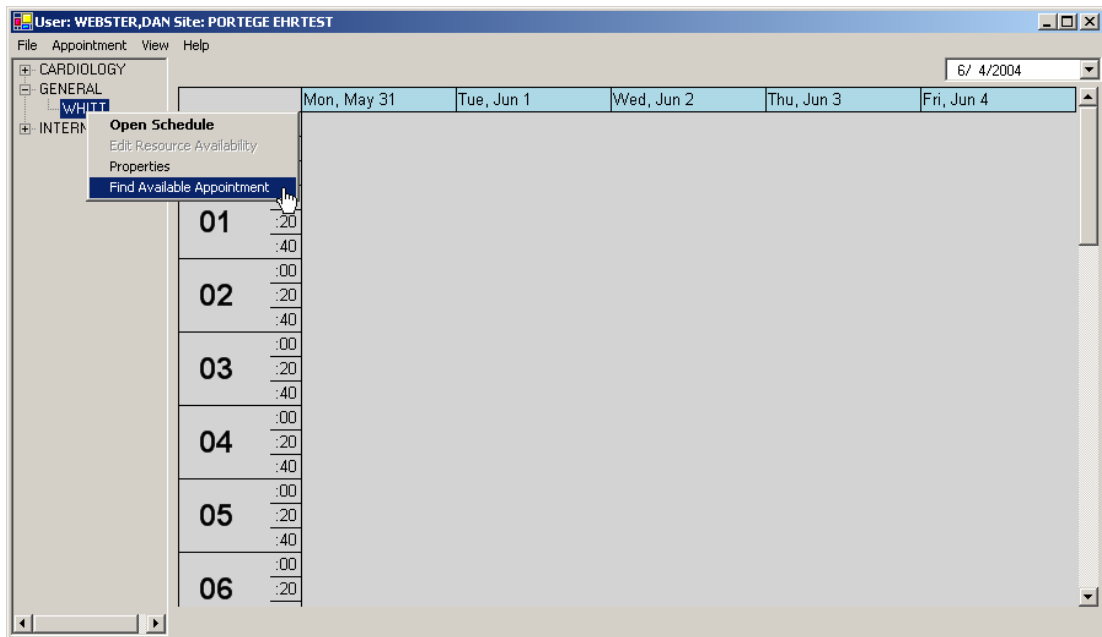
User: WEBSTER,DAN Site: PORTEGE EHRTEST

File Appointment View Help

CARDIOLOGY
GENERAL
WHITT
INTERN

Open Schedule
Edit Resource Availability
Properties
Find Available Appointment

6/ 4/2004

| | | Mon, May 31 | Tue, Jun 1 | Wed, Jun 2 | Thu, Jun 3 | Fri, Jun 4 |
|---|---|---|---|---|---|---|
| 01 | :20 | | | | | |
| | :40 | | | | | |
| 02 | :00 | | | | | |
| | :20 | | | | | |
| | :40 | | | | | |
| 03 | :00 | | | | | |
| | :20 | | | | | |
| | :40 | | | | | |
| 04 | :00 | | | | | |
| | :20 | | | | | |
| | :40 | | | | | |
| 05 | :00 | | | | | |
| | :20 | | | | | |
| | :40 | | | | | |
| 06 | :00 | | | | | |
| | :20 | | | | | |